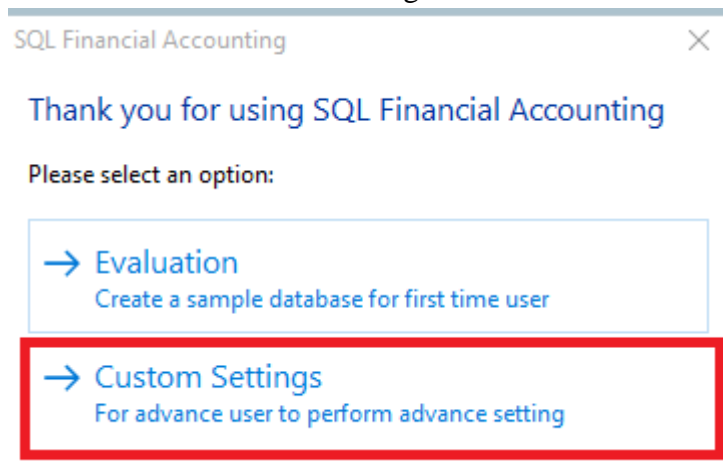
SQL Financial Accounting

Thank you for using SQL Financial Accounting

Please select an option:

→ Evaluation
Create a sample database for first time user

→ Custom Settings
For advance user to perform advance setting